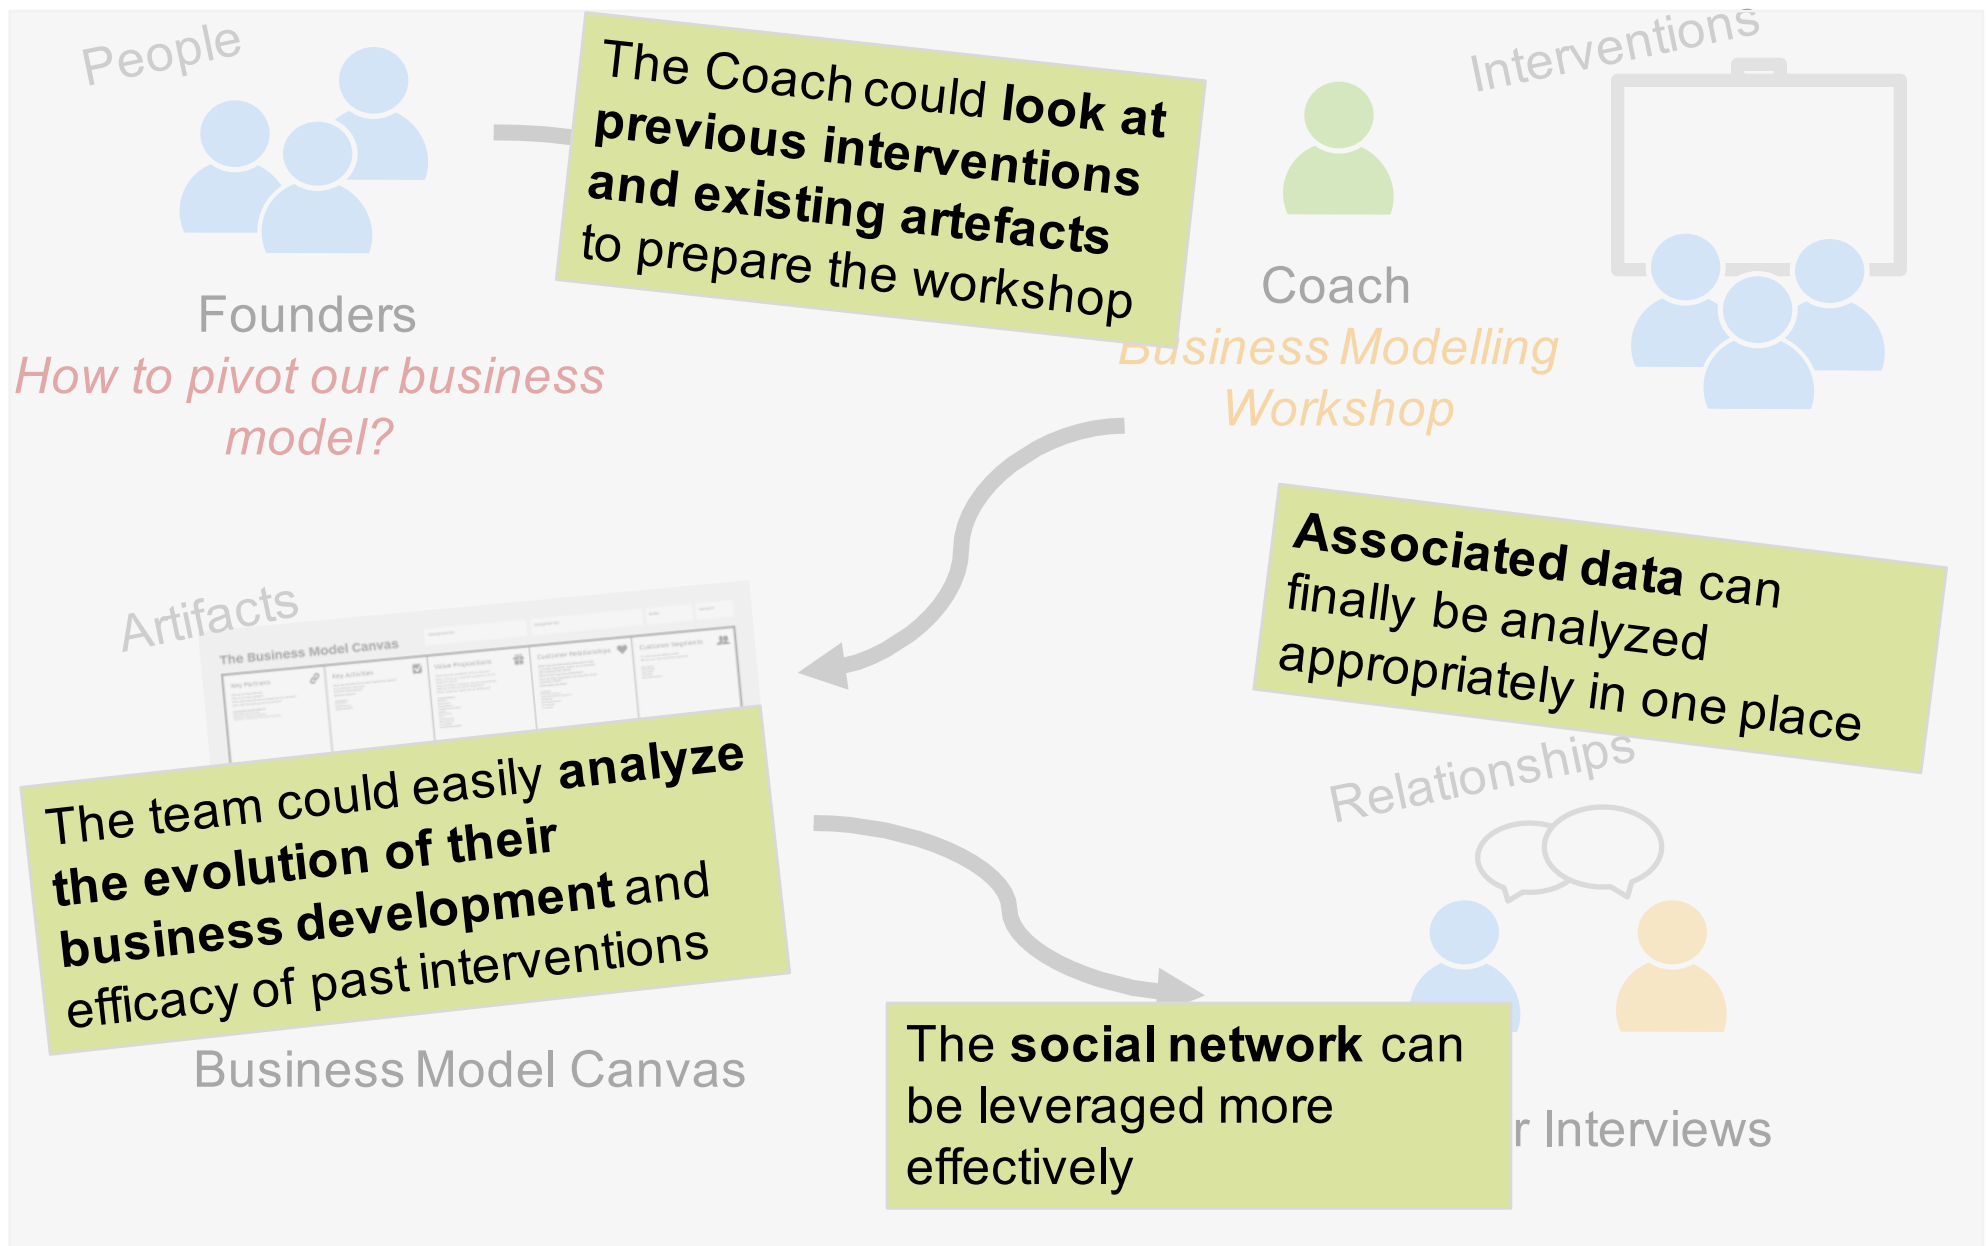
People

Founders

How to pivot our business model?

The Coach could **look at previous interventions and existing artefacts** to prepare the workshop

Interventions

Coach

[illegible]usiness Modelling Workshop

Associated data can finally be analyzed appropriately in one place

Artifacts

The Business Model Canvas

The team could easily **analyze the evolution of their business development** and efficacy of past interventions

Business Model Canvas

Relationships

The **social network** can be leveraged more effectively

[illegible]r Interviews